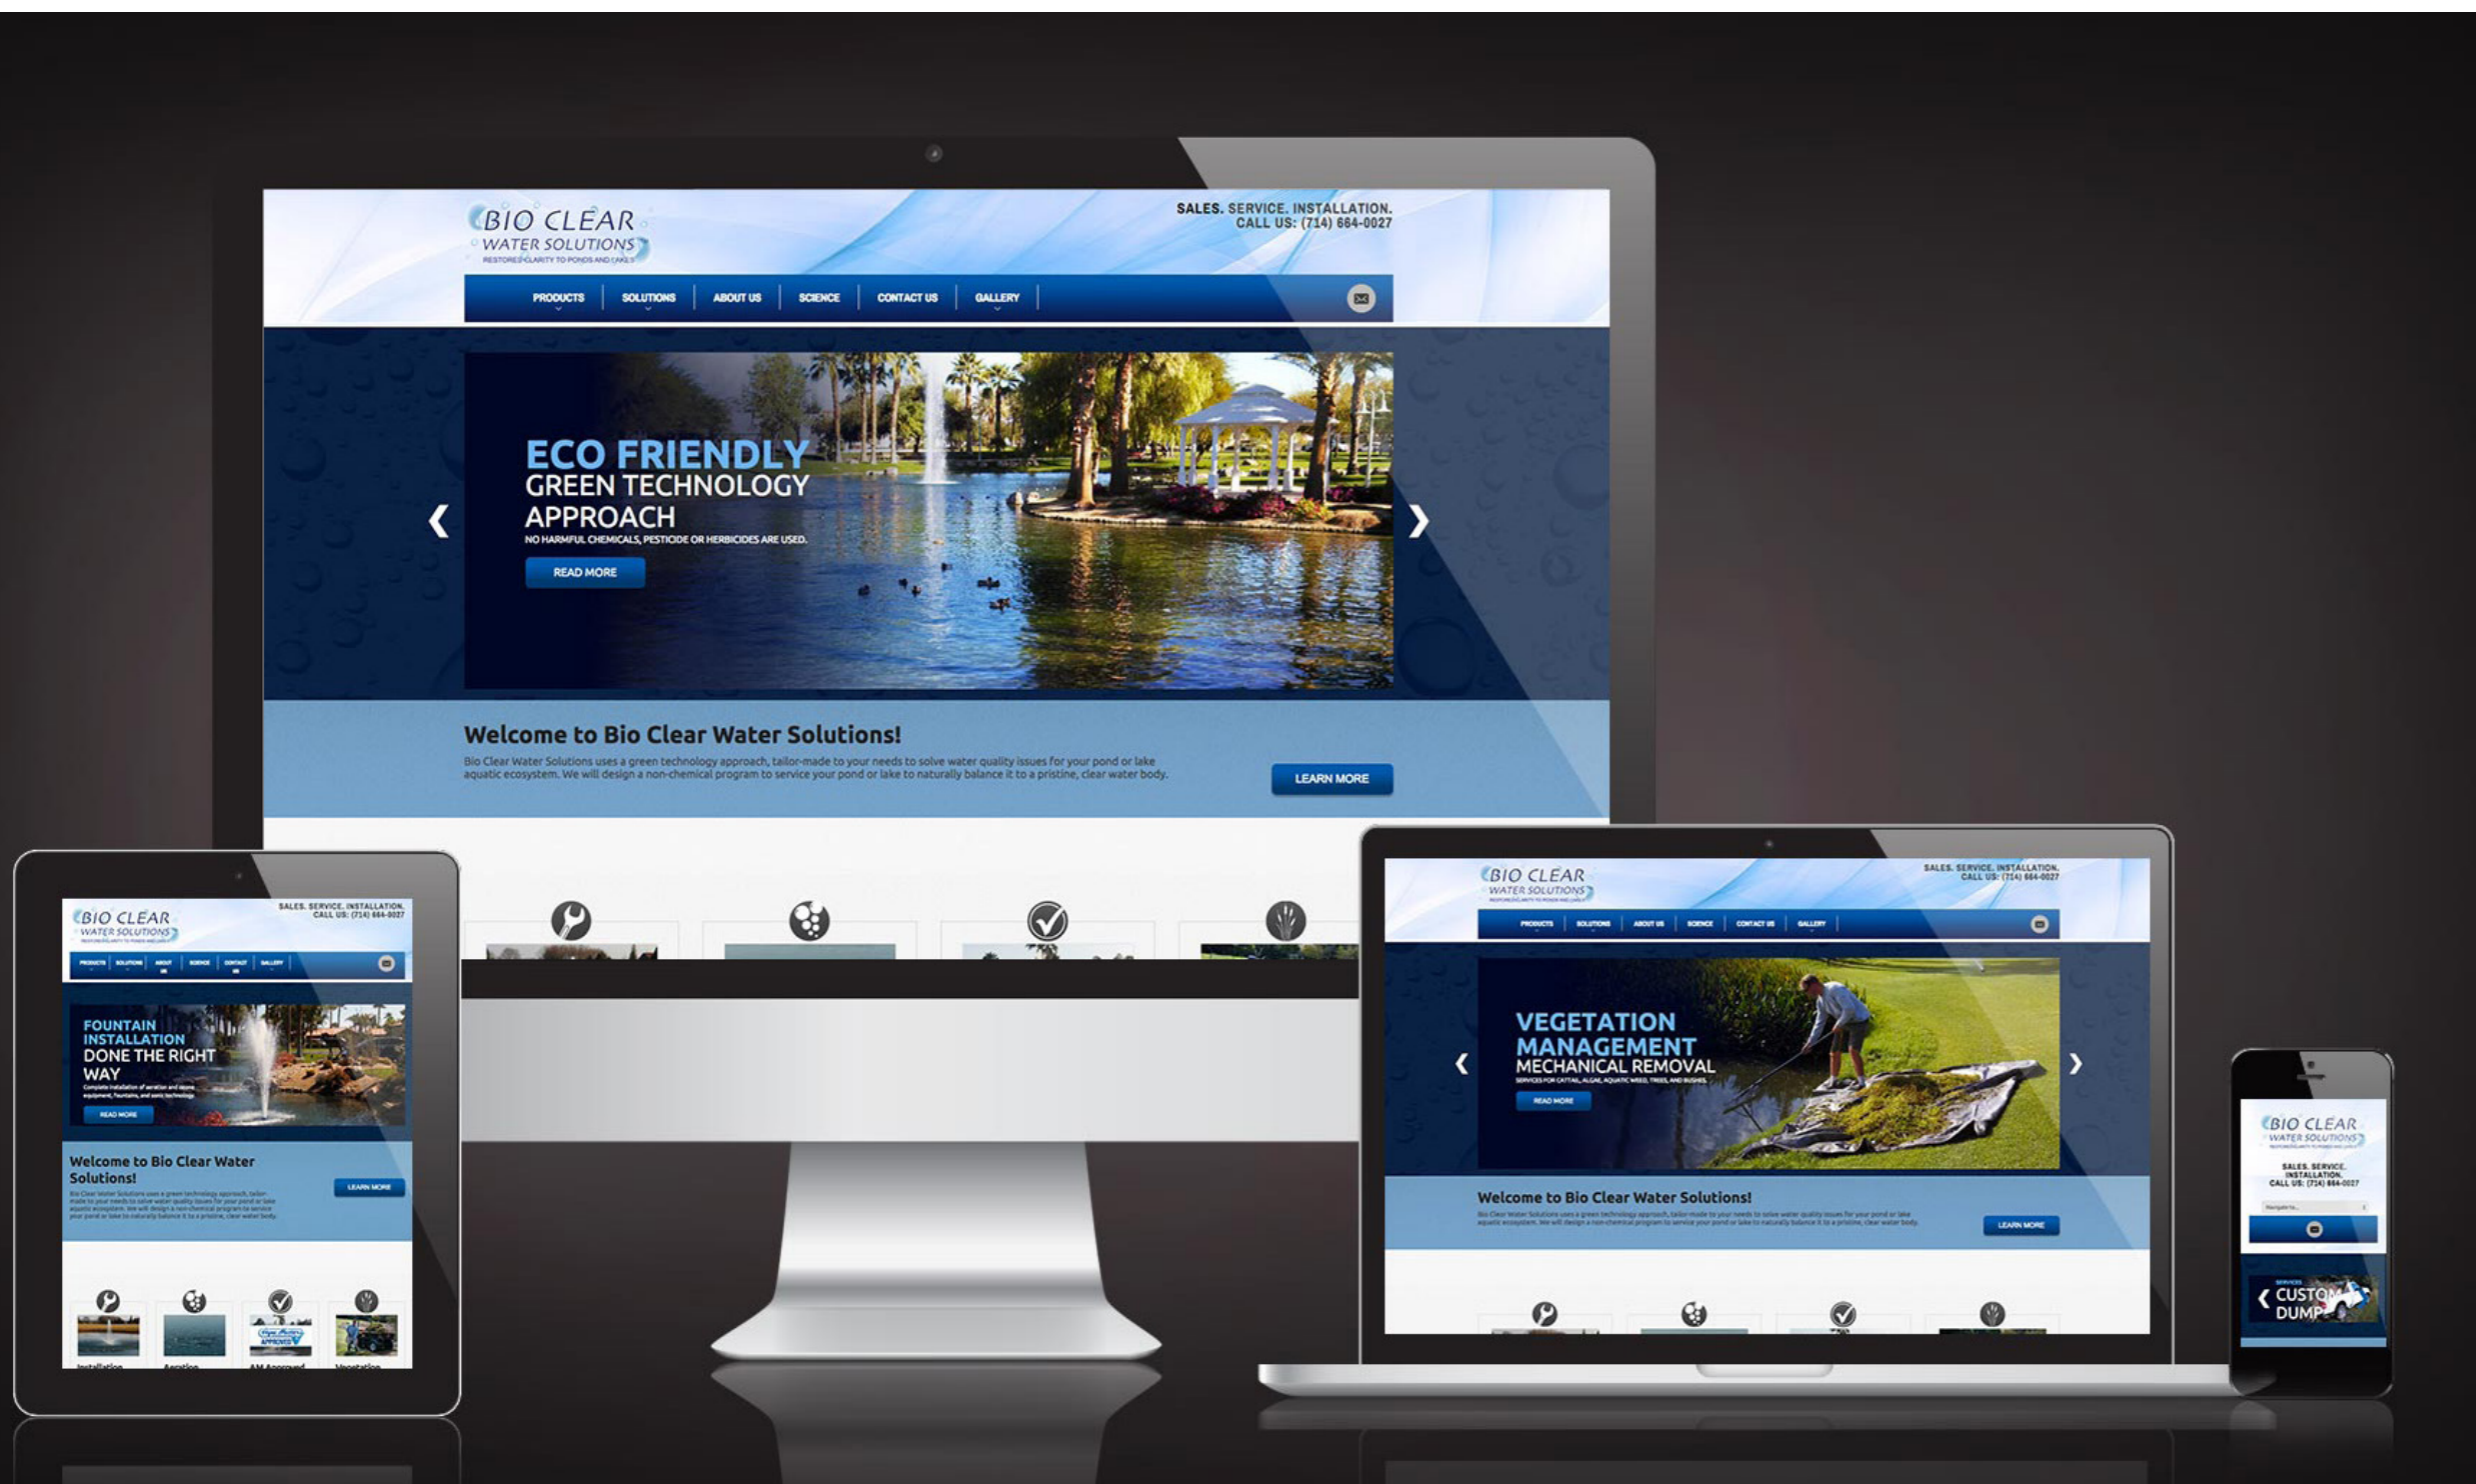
BIO CLEAR
WATER SOLUTIONS
RESTORES CLARITY TO PONDS AND LAKES

SALES. SERVICE. INSTALLATION.
CALL US: (714) 664-0027

PRODUCTS | SOLUTIONS | ABOUT US | SCIENCE | CONTACT US | GALLERY

ECO FRIENDLY
GREEN TECHNOLOGY APPROACH
NO HARMFUL CHEMICALS, PESTICIDE OR HERBICIDES ARE USED.
READ MORE

Welcome to Bio Clear Water Solutions!
Bio Clear Water Solutions uses a green technology approach, tailor-made to your needs to solve water quality issues for your pond or lake aquatic ecosystem. We will design a non-chemical program to service your pond or lake to naturally balance it to a pristine, clear water body.
LEARN MORE

BIO CLEAR
WATER SOLUTIONS
SALES. SERVICE. INSTALLATION.
CALL US: (714) 664-0027
PRODUCTS | SOLUTIONS | ABOUT | SCIENCE | CONTACT | GALLERY
FOUNTAIN INSTALLATION
DONE THE RIGHT WAY
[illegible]
READ MORE
Welcome to Bio Clear Water Solutions!
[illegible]
LEARN MORE
Installation Aeration AM Approved Vegetation

BIO CLEAR
WATER SOLUTIONS
SALES. SERVICE. INSTALLATION.
CALL US: (714) 664-0027
PRODUCTS | SOLUTIONS | ABOUT US | SCIENCE | CONTACT US | GALLERY
VEGETATION MANAGEMENT
MECHANICAL REMOVAL
SERVICES FOR CATTAIL, ALGAE, AQUATIC WEED, TREES, AND BUSHES.
READ MORE
Welcome to Bio Clear Water Solutions!
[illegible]
LEARN MORE

BIO CLEAR
WATER SOLUTIONS
SALES. SERVICE. INSTALLATION.
CALL US: (714) 664-0027
Navigate to...
SERVICES
CUSTOM DUMP